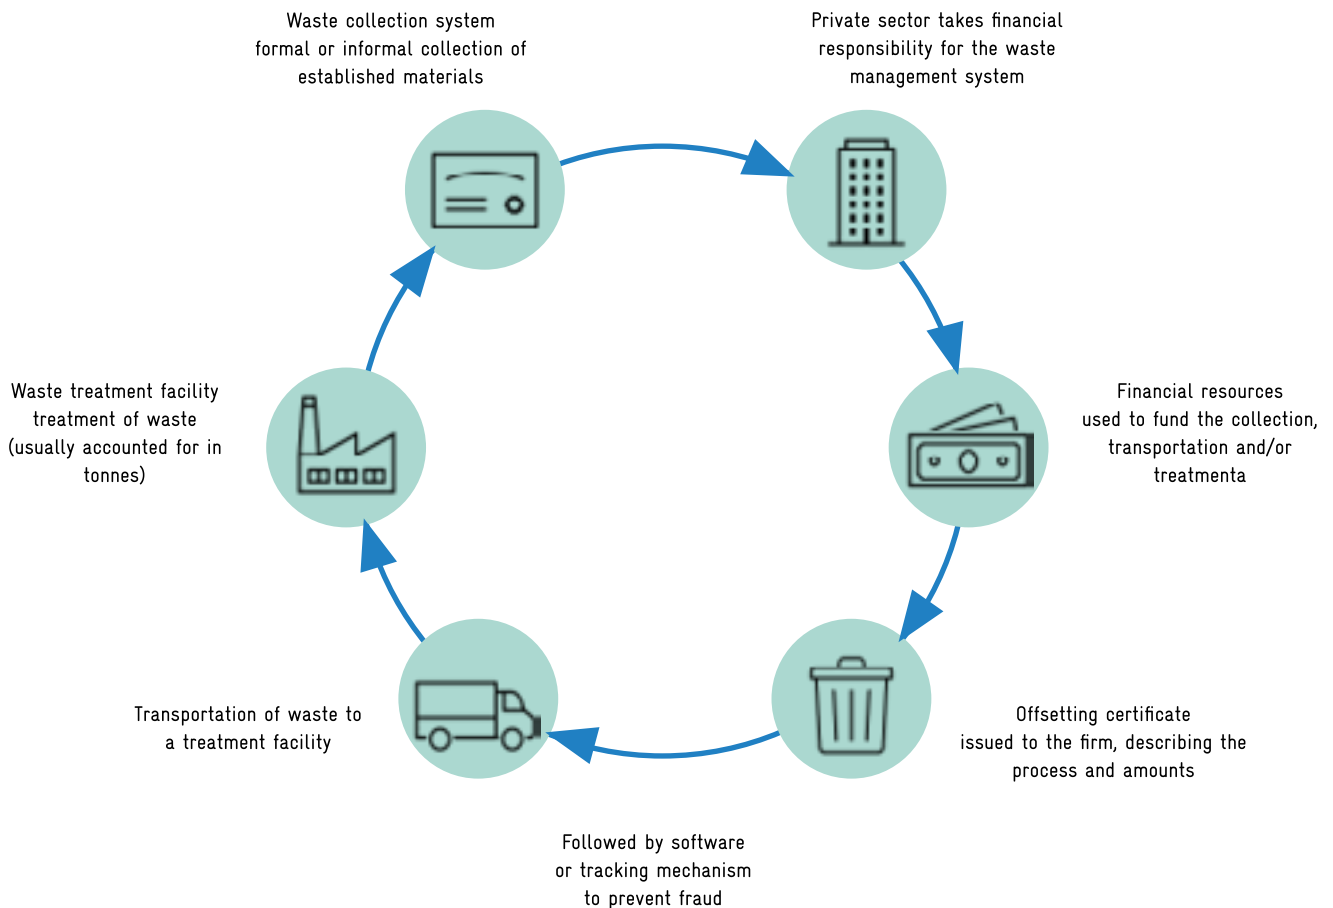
Waste collection system
formal or informal collection of
established materials

Private sector takes financial
responsibility for the waste
management system

Financial resources
used to fund the collection,
transportation and/or
treatmenta

Offsetting certificate
issued to the firm, describing the
process and amounts

Followed by software
or tracking mechanism
to prevent fraud

Transportation of waste to
a treatment facility

Waste treatment facility
treatment of waste
(usually accounted for in
tonnes)